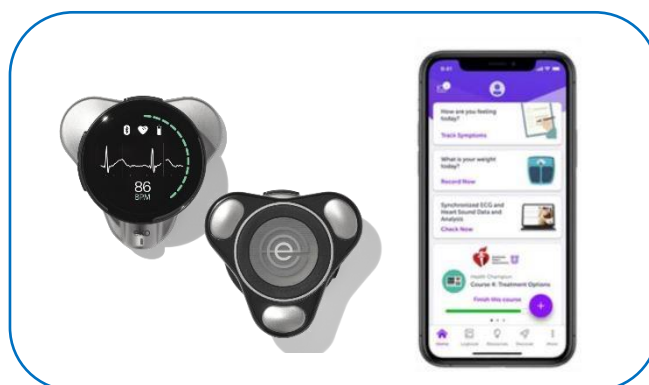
86
BPM

e

9:41

How are you feeling today?
Track Symptoms

What is your weight today?
Record Now

Synchronized ECG and Heart Sound Data and Analysis
Check Now

Health Champion
Course 4: Treatment Options
Finish this course

+

Home
Logbook
Resources
Discover
More